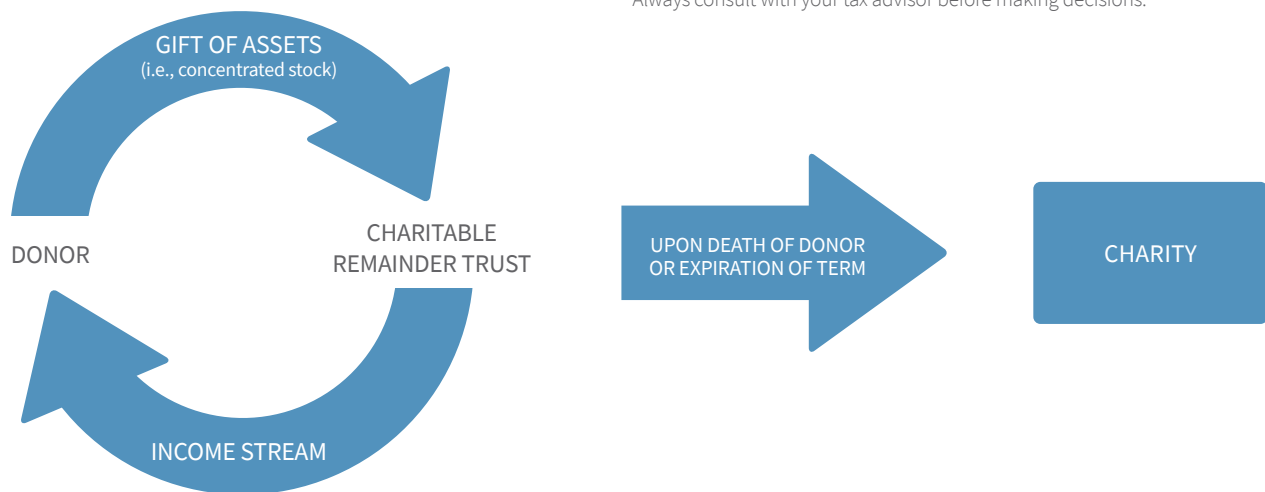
Always consult with your tax advisor before making decisions.

GIFT OF ASSETS
(i.e., concentrated stock)

DONOR

CHARITABLE REMAINDER TRUST

INCOME STREAM

UPON DEATH OF DONOR OR EXPIRATION OF TERM

CHARITY